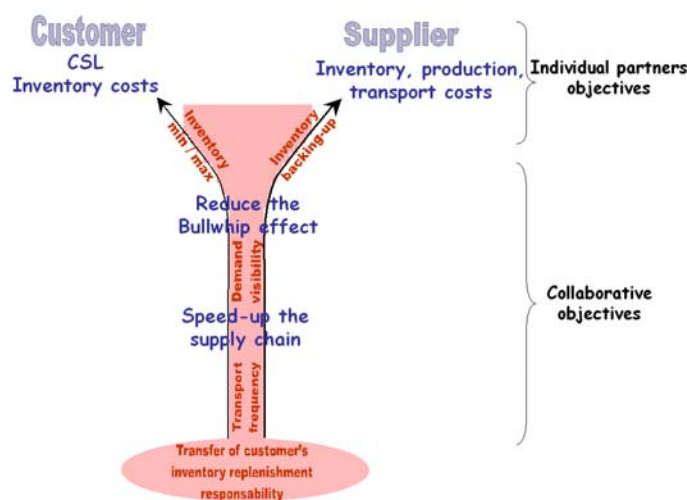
Customer
CSL
Inventory costs

Supplier
Inventory, production, transport costs

Individual partners objectives

Inventory min / max

Inventory backing-up

Reduce the Bullwhip effect

Demand visibility

Speed-up the supply chain

Collaborative objectives

Transport frequency

Transfer of customer's inventory replenishment responsability